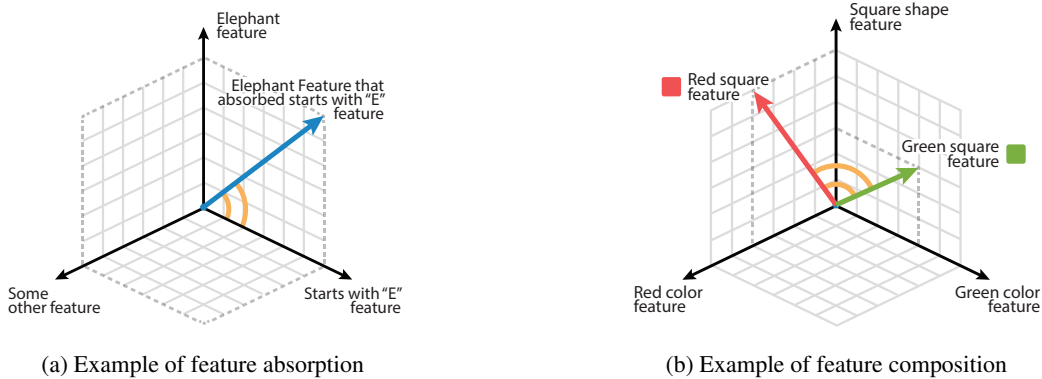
Elephant feature

Elephant Feature that absorbed starts with "E" feature

Some other feature

Starts with "E" feature

(a) Example of feature absorption

Square shape feature

Red square feature

Green square feature

Red color feature

Green color feature

(b) Example of feature composition